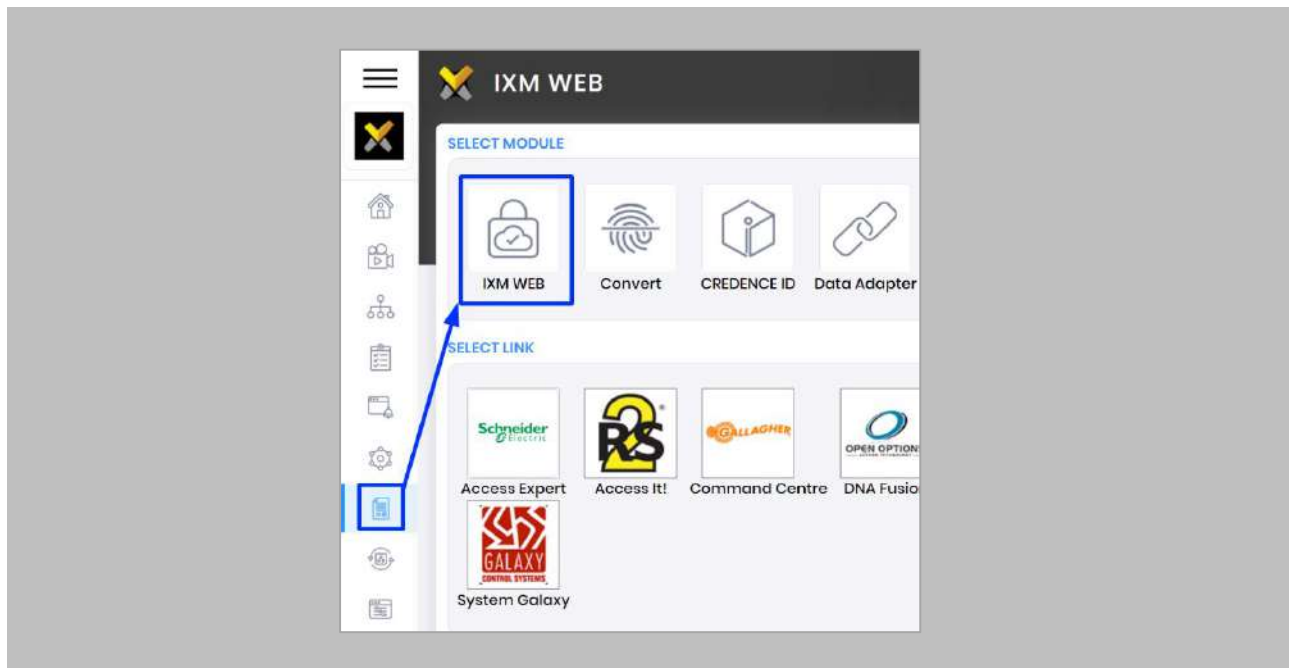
IXM WEB

SELECT MODULE

IXM WEB
Convert
CREDENCE ID
Data Adapter

SELECT LINK

Schneider Electric
Access Expert

R2S
Access It!

GALLAGHER
Command Centre

OPEN OPTIONS
DNA Fusio

GALAXY CONTROL SYSTEMS
System Galaxy